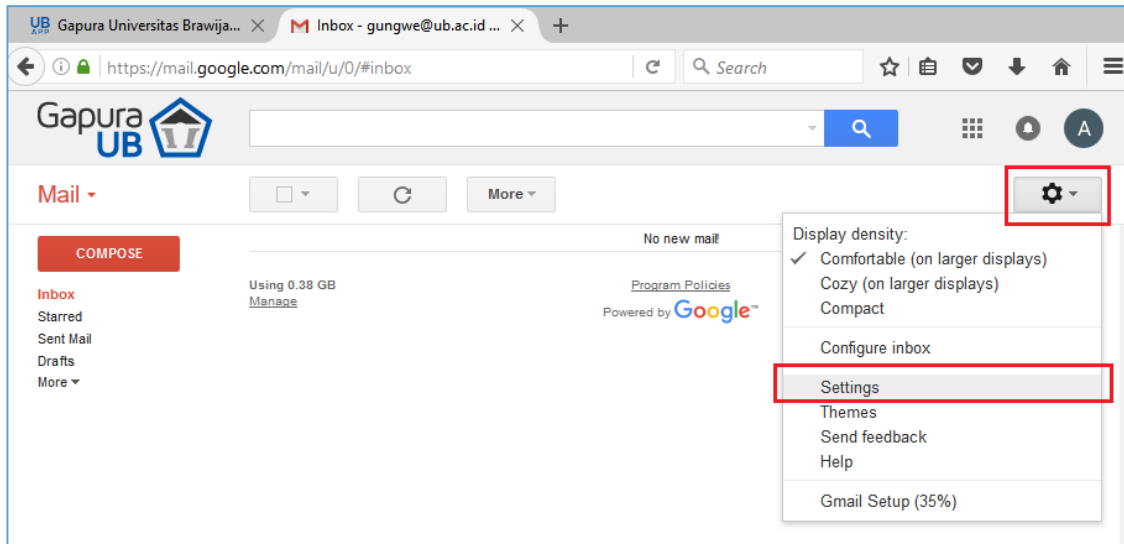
UB APP Gapura Universitas Brawija... ×
Inbox - gungwe@ub.ac.id ... ×
+

https://mail.google.com/mail/u/0/#inbox

Search

Gapura UB

A

Mail

More

COMPOSE

Inbox
Starred
Sent Mail
Drafts
More

No new mail!

Using 0.38 GB
Manage

Program Policies
Powered by Google

Display density:
✓ Comfortable (on larger displays)
Cozy (on larger displays)
Compact

Configure inbox

Settings
Themes
Send feedback
Help

Gmail Setup (35%)